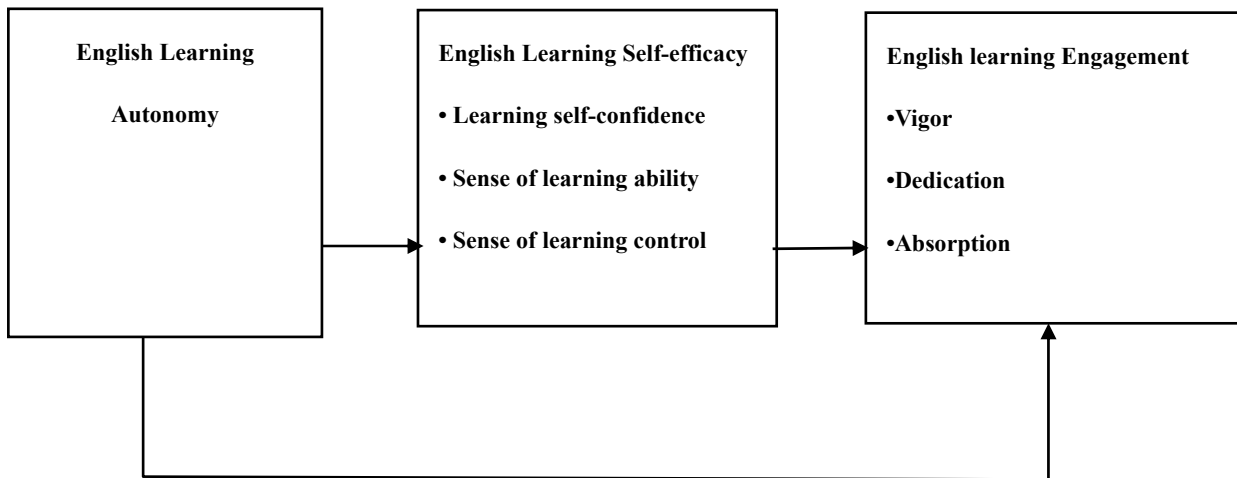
English Learning

Autonomy

English Learning Self-efficacy

• Learning self-confidence

• Sense of learning ability

• Sense of learning control

English learning Engagement

•Vigor

•Dedication

•Absorption